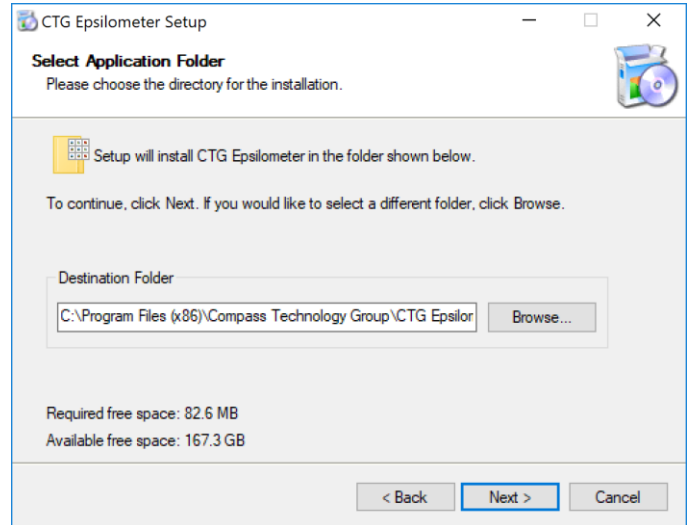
CTG Epsilometer Setup

Select Application Folder
Please choose the directory for the installation.

Setup will install CTG Epsilometer in the folder shown below.

To continue, click Next. If you would like to select a different folder, click Browse.

Destination Folder

C:\Program Files (x86)\Compass Technology Group\CTG Epsilor

Browse...

Required free space: 82.6 MB
Available free space: 167.3 GB

< Back Next > Cancel